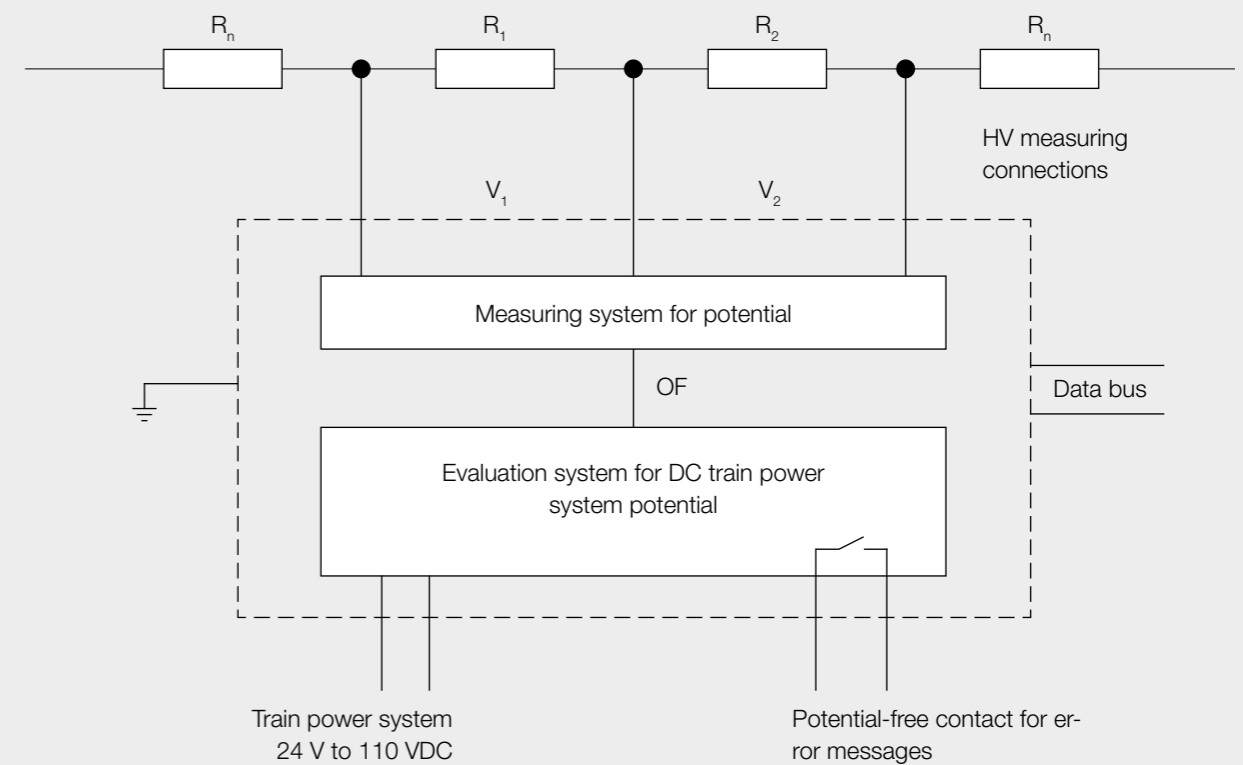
$R_n$

$R_1$

$R_2$

$R_n$

HV measuring connections

$V_1$

$V_2$

Measuring system for potential

OF

Data bus

Evaluation system for DC train power system potential

Train power system 24 V to 110 VDC

Potential-free contact for error messages